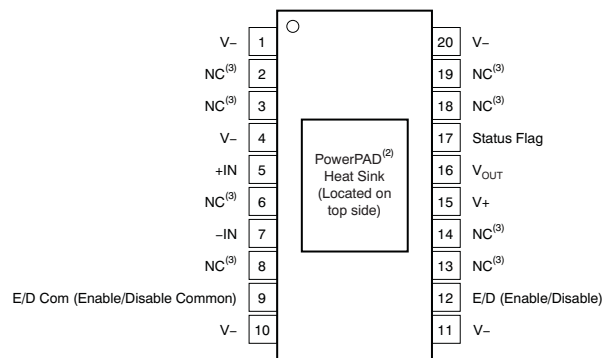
V− 1
NC$^{(3)}$ 2
NC$^{(3)}$ 3
V− 4
+IN 5
NC$^{(3)}$ 6
−IN 7
NC$^{(3)}$ 8
E/D Com (Enable/Disable Common) 9
V− 10

PowerPAD$^{(2)}$ Heat Sink (Located on top side)

20 V−
19 NC$^{(3)}$
18 NC$^{(3)}$
17 Status Flag
16 $V_{OUT}$
15 V+
14 NC$^{(3)}$
13 NC$^{(3)}$
12 E/D (Enable/Disable)
11 V−